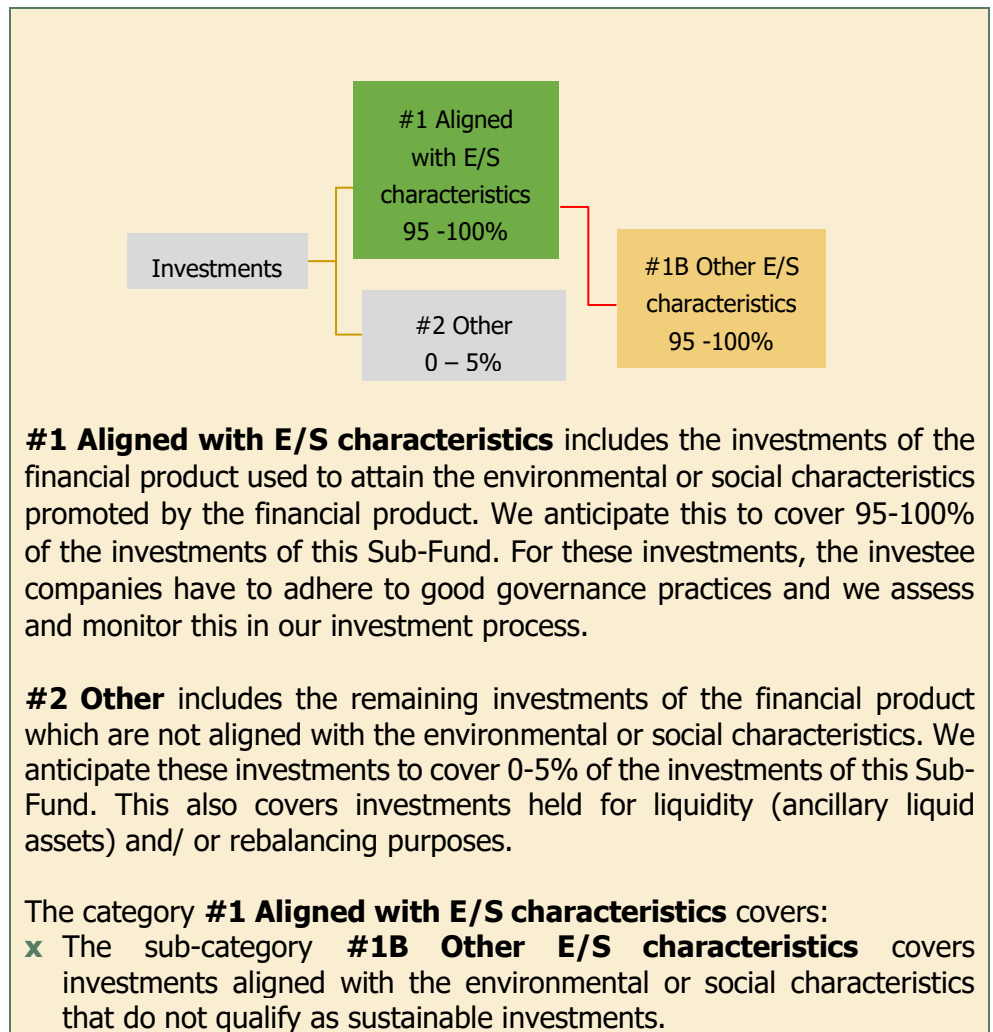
Investments

#1 Aligned with E/S characteristics 95 -100%

#2 Other 0 – 5%

#1B Other E/S characteristics 95 -100%

**#1 Aligned with E/S characteristics** includes the investments of the financial product used to attain the environmental or social characteristics promoted by the financial product. We anticipate this to cover 95-100% of the investments of this Sub-Fund. For these investments, the investee companies have to adhere to good governance practices and we assess and monitor this in our investment process.

**#2 Other** includes the remaining investments of the financial product which are not aligned with the environmental or social characteristics. We anticipate these investments to cover 0-5% of the investments of this Sub-Fund. This also covers investments held for liquidity (ancillary liquid assets) and/ or rebalancing purposes.

The category **#1 Aligned with E/S characteristics** covers:
x The sub-category **#1B Other E/S characteristics** covers investments aligned with the environmental or social characteristics that do not qualify as sustainable investments.